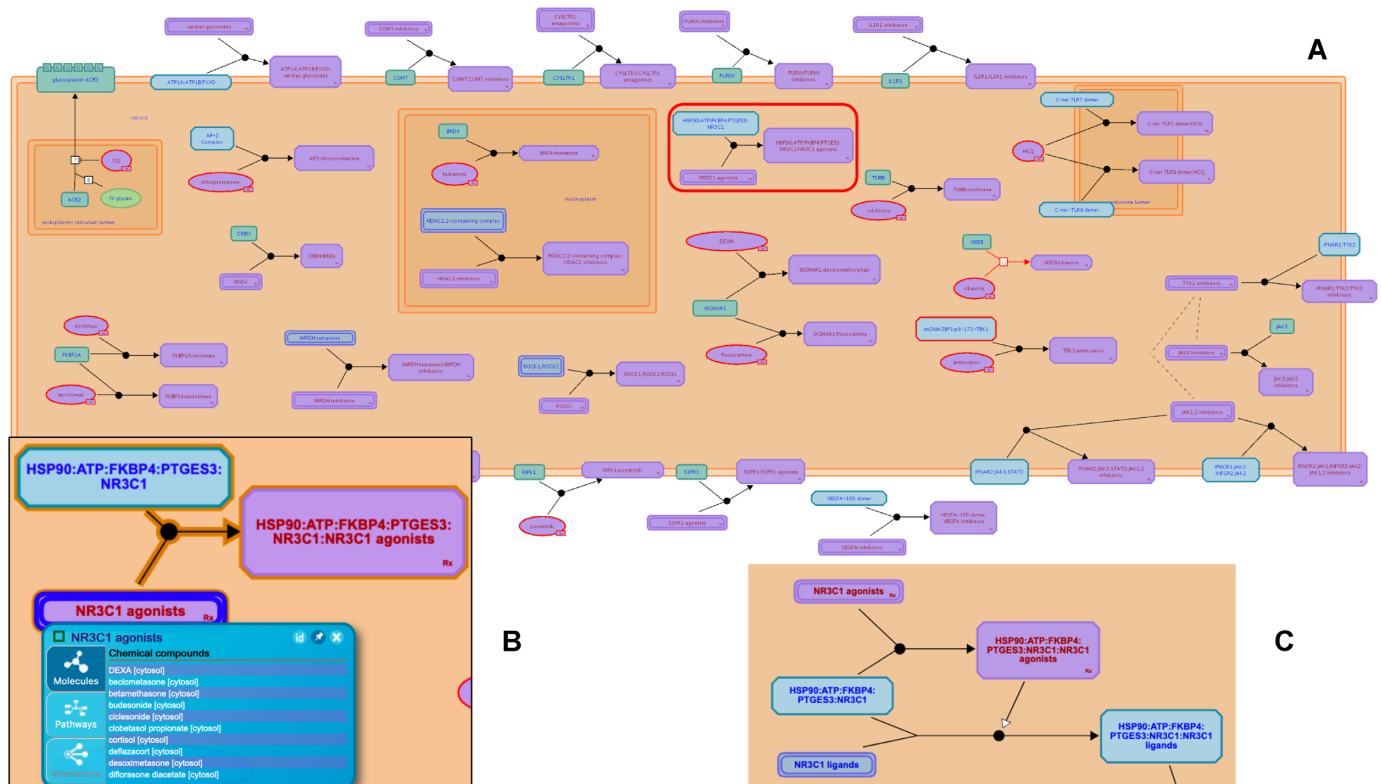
A

cardiac glycosides
ATP1A:ATP1B:FXYD
ATP1A:ATP1B:FXYD: cardiac glycosides
COMT inhibitors
COMT
COMT:COMT inhibitors
CYSLTR1 antagonists
CYSLTR1
CYSLTR1:CYSLTR1 antagonists
FURIN inhibitors
FURIN
FURIN:FURIN inhibitors
IL1R1 inhibitors
IL1R1
IL1R1:IL1R1 inhibitors
glycosylated-ACE2
cytosol
CQ
ACE2
N-glycan
endoplasmic reticulum lumen
AP-2 Complex
AP2:chlorpromazine
chlorpromazine
BRD4
fedratinib
BRD4:fedratinib
nucleoplasm
HSP90:ATP:FKBP4:PTGES3: NR3C1
HSP90:ATP:FKBP4:PTGES3: NR3C1:NR3C1 agonists
NR3C1 agonists
C-ter TLR7 dimer
HCQ
C-ter TLR7 dimer:HCQ
C-ter TLR9 dimer:HCQ
endosome lumen
C-ter TLR9 dimer
TUBB
colchicine
TUBB:colchicine
CRBN
CRBN:IMiDs
IMiDs
HDAC1,2-containing complex
HDAC1,2-containing complex: HDAC2 inhibitors
HDAC2 inhibitors
DXM
SIGMAR1:dextromethorphan
N558
ribavirin
N558:ribavirin
IFNAR1:TYK2
TYK2 inhibitors
IFNAR1:TYK2:TYK2 inhibitors
SIGMAR1
sirolimus
FKBP1A
FKBP1A:sirolimus
tacrolimus
FKBP1A:tacrolimus
IMPDH tetramers
IMPDH tetramers:IMPDH inhibitors
IMPDH inhibitors
ROCK1,ROCK2
ROCK1,ROCK2:ROCKi
ROCKi
fluvoxamine
SIGMAR1:fluvoxamine
dsDNA:ZBP1(p)-172-TBK1
amlexanox
TBK1:amlexanox
JAK3
JAK3 inhibitors
JAK3:JAK3 inhibitors
JAK1,2 inhibitors
RIPK1
RIPK1:ponatinib
ponatinib
S1PR1
S1PR1:S1PR1 agonists
S1PR1 agonists
IFNAR2:JAK1:STAT2
IFNAR2:JAK1:STAT2:JAK1,2 inhibitors
IFNGR1:JAK1: IFNGR2:JAK2
IFNGR1:JAK1:IFNGR2:JAK2: JAK1,2 inhibitors
VEGFA-165 dimer
VEGFA-165 dimer: VEGFA inhibitors
VEGFA inhibitors

HSP90:ATP:FKBP4:PTGES3: NR3C1
HSP90:ATP:FKBP4:PTGES3: NR3C1:NR3C1 agonists
Rx
NR3C1 agonists
Rx
NR3C1 agonists
Molecules
Pathways
Interactors
Chemical compounds
DEXA [cytosol]
beclometasone [cytosol]
betamethasone [cytosol]
budesonide [cytosol]
ciclesonide [cytosol]
clobetasol propionate [cytosol]
cortisol [cytosol]
deflazacort [cytosol]
desoximetasone [cytosol]
diflorasone diacetate [cytosol]

B

C

NR3C1 agonists
HSP90:ATP:FKBP4: PTGES3:NR3C1 agonists
HSP90:ATP:FKBP4: PTGES3:NR3C1
HSP90:ATP:FKBP4: PTGES3:NR3C1 ligands
NR3C1 ligands